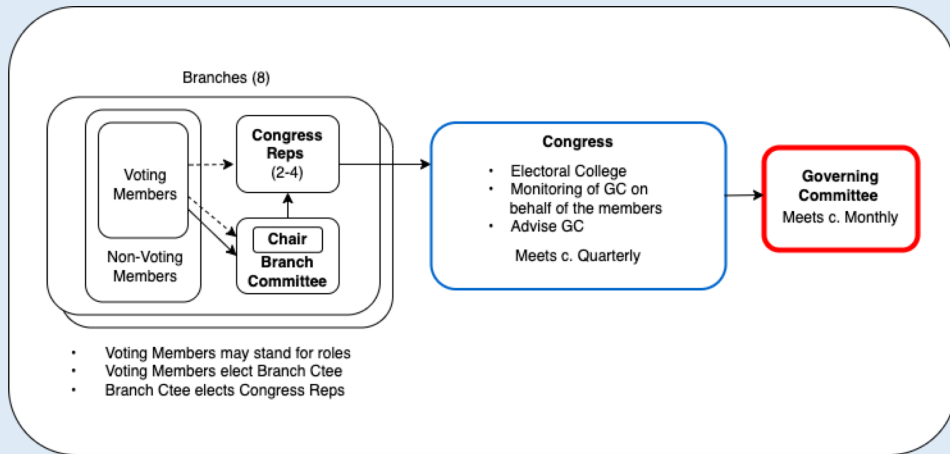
Branches (8)

Voting Members

Non-Voting Members

**Congress Reps**
(2-4)

Chair

**Branch Committee**

**Congress**

- Electoral College
- Monitoring of GC on behalf of the members
- Advise GC

Meets c. Quarterly

**Governing Committee**
Meets c. Monthly

- Voting Members may stand for roles
- Voting Members elect Branch Ctee
- Branch Ctee elects Congress Reps